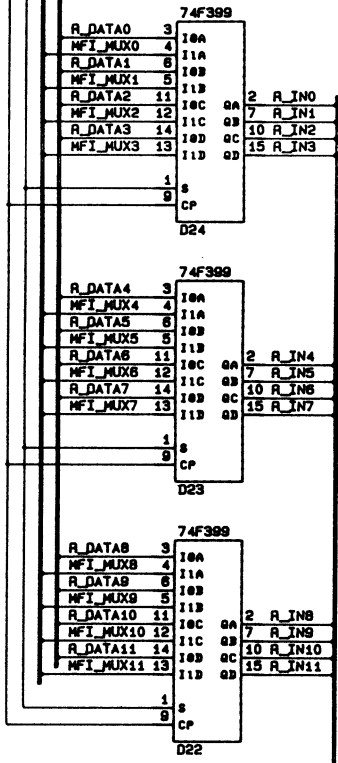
74F399

R_DATA0 3 I0A
MFI_MUX0 4 I1A
R_DATA1 6 I0B
MFI_MUX1 5 I1B
R_DATA2 11 I0C
MFI_MUX2 12 I1C
R_DATA3 14 I0D
MFI_MUX3 13 I1D
1 S
9 CP
QA 2 R_IN0
QB 7 R_IN1
QC 10 R_IN2
QD 15 R_IN3
D24

74F399

R_DATA4 3 I0A
MFI_MUX4 4 I1A
R_DATA5 6 I0B
MFI_MUX5 5 I1B
R_DATA6 11 I0C
MFI_MUX6 12 I1C
R_DATA7 14 I0D
MFI_MUX7 13 I1D
1 S
9 CP
QA 2 R_IN4
QB 7 R_IN5
QC 10 R_IN6
QD 15 R_IN7
D23

74F399

R_DATA8 3 I0A
MFI_MUX8 4 I1A
R_DATA9 6 I0B
MFI_MUX9 5 I1B
R_DATA10 11 I0C
MFI_MUX10 12 I1C
R_DATA11 14 I0D
MFI_MUX11 13 I1D
1 S
9 CP
QA 2 R_IN8
QB 7 R_IN9
QC 10 R_IN10
QD 15 R_IN11
D22